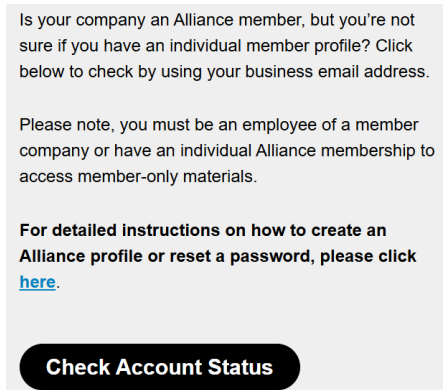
Is your company an Alliance member, but you're not sure if you have an individual member profile? Click below to check by using your business email address.

Please note, you must be an employee of a member company or have an individual Alliance membership to access member-only materials.

For detailed instructions on how to create an Alliance profile or reset a password, please click here.

Check Account Status